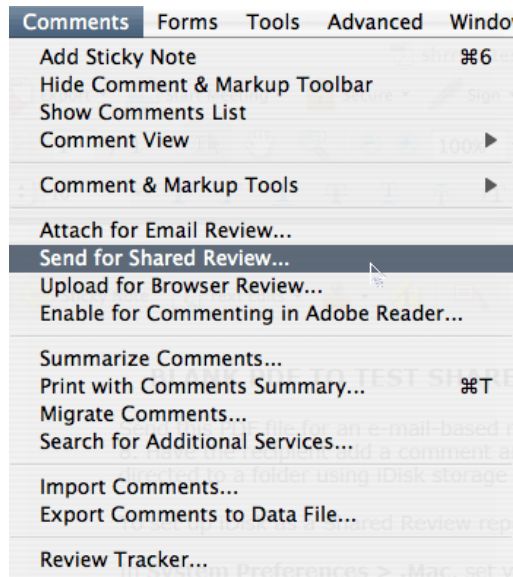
Comments Forms Tools Advanced Windo

Add Sticky Note ⌘6
Hide Comment & Markup Toolbar
Show Comments List
Comment View ▶

Comment & Markup Tools ▶

Attach for Email Review...
Send for Shared Review...
Upload for Browser Review...
Enable for Commenting in Adobe Reader...

Summarize Comments...
Print with Comments Summary... ⌘T
Migrate Comments...
Search for Additional Services...

Import Comments...
Export Comments to Data File...

Review Tracker...